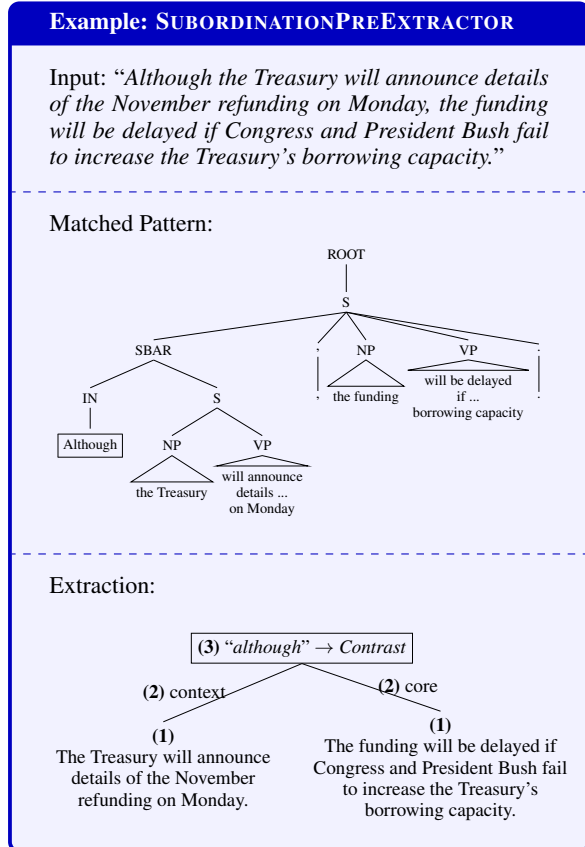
Example: SUBORDINATIONPREEXTRACTOR

Input: "Although the Treasury will announce details of the November refunding on Monday, the funding will be delayed if Congress and President Bush fail to increase the Treasury's borrowing capacity."

Matched Pattern:

ROOT

S

SBAR

,

NP

VP

.

,

the funding

will be delayed if ... borrowing capacity

.

IN

S

Although

NP

VP

the Treasury

will announce details ... on Monday

Extraction:

(3) "although" $\rightarrow$ Contrast

(2) context

(2) core

(1)
The Treasury will announce details of the November refunding on Monday.

(1)
The funding will be delayed if Congress and President Bush fail to increase the Treasury's borrowing capacity.